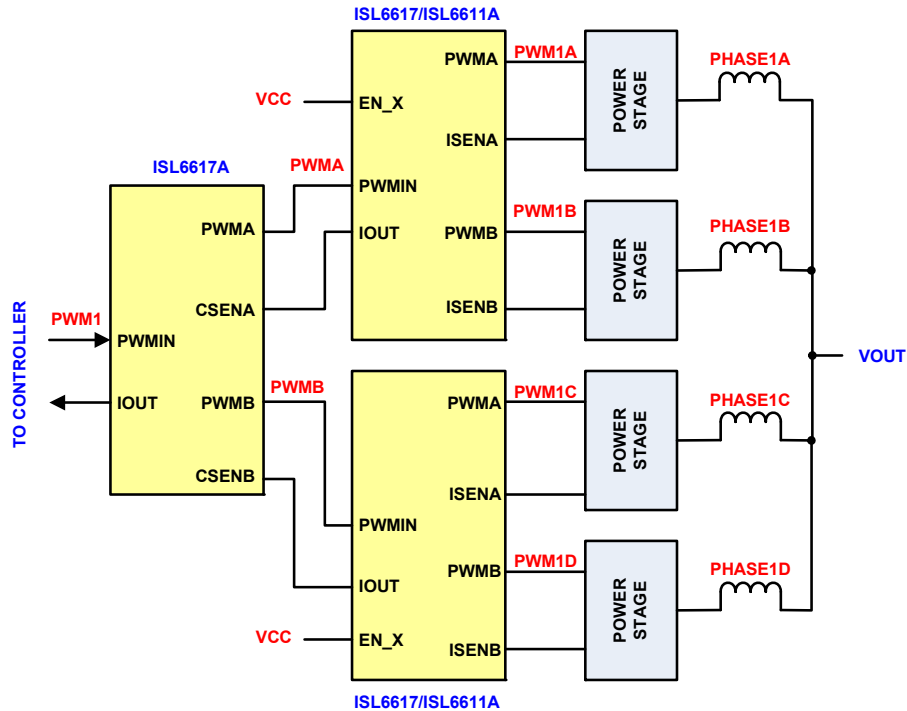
ISL6617/ISL6611A

PWMA
PWM1A
POWER STAGE
PHASE1A
VCC
EN_X
ISENA
ISL6617A
PWMA
PWMIN
PWMA
IOUT
PWMB
PWM1B
POWER STAGE
PHASE1B
CSENA
ISENB
TO CONTROLLER
PWM1
PWMIN
VOUT
IOUT
PWMB
PWMB
PWMA
PWM1C
POWER STAGE
PHASE1C
CSENB
ISENA
PWMIN
PWMB
PWM1D
POWER STAGE
PHASE1D
IOUT
VCC
EN_X
ISENB
ISL6617/ISL6611A